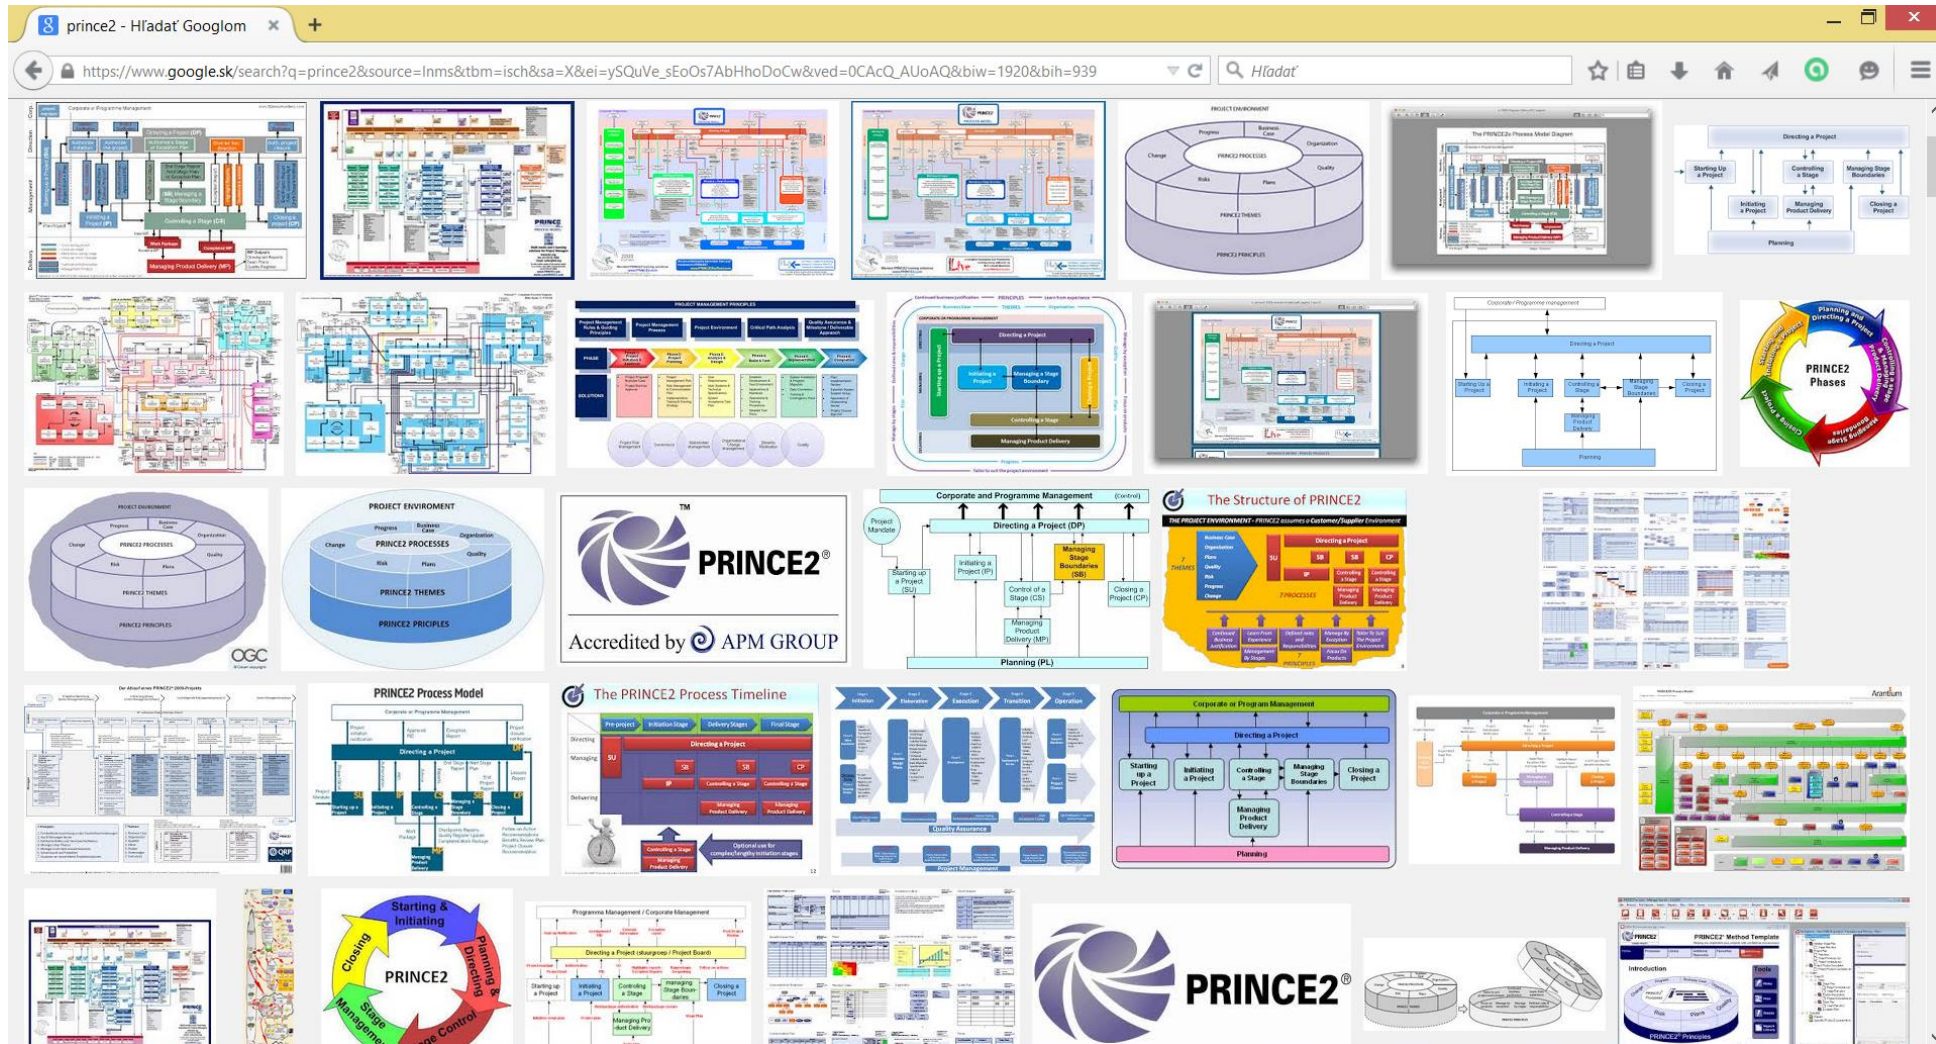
prince2 - Hľadať Googlom ×
+
https://www.google.sk/search?q=prince2&source=lnms&tbm=isch&sa=X&ei=ySQuVe_sEoOs7AbHhoDoCw&ved=0CAcQ_AUoAQ&biw=1920&bih=939
Hľadať

Corporate or Programme Management
Directing a Project (DP)
Controlling a Stage (CS)
Managing Product Delivery (MP)

PROJECT ENVIRONMENT
Progress
Business Case
Organization
Change
PRINCE2 PROCESSES
Quality
Risk
Plans
PRINCE2 THEMES
PRINCE2 PRINCIPLES

The PRINCE2 Process Model Diagram

Directing a Project
Starting Up a Project
Controlling a Stage
Managing Stage Boundaries
Initiating a Project
Managing Product Delivery
Closing a Project
Planning

PROJECT MANAGEMENT PRINCIPLES

Directing a Project
Initiating a Project
Managing a Stage Boundary
Controlling a Stage
Managing Product Delivery

Corporate / Programme management
Directing a Project
Planning

PRINCE2 Phases
Planning and Directing a Project

PROJECT ENVIRONMENT
Progress
Business Case
Organization
Change
PRINCE2 PROCESSES
Quality
Risk
Plans
PRINCE2 THEMES
PRINCE2 PRINCIPLES
OGC

PROJECT ENVIROMENT
Progress
Business Case
Organization
Change
PRINCE2 PROCESSES
Quality
Risk
Plans
PRINCE2 THEMES
PRINCE2 PRICIPLES

TM
PRINCE2®
Accredited by APM GROUP

Corporate and Programme Management
(Control)
Project Mandate
Directing a Project (DP)
Starting up a Project (SU)
Initiating a Project (IP)
Managing Stage Boundaries (SB)
Control of a Stage (CS)
Closing a Project (CP)
Managing Product Delivery (MP)
Planning (PL)

The Structure of PRINCE2
THE PROJECT ENVIRONMENT - PRINCE2 assumes a Customer/Supplier Environment
Directing a Project
SU
SB
SB
CP
IP
7 THEMES
7 PROCESSES
7 PRINCIPLES

Der Ablauf eines PRINCE2®-2009-Projekts

PRINCE2 Process Model
Corporate or Programme Management
Directing a Project

The PRINCE2 Process Timeline
Pre-project
Initiation Stage
Delivery Stages
Final Stage
Directing
Directing a Project
Managing
SU
SB
SB
CP
IP
Controlling a Stage
Controlling a Stage
Delivering
Managing Product Delivery
Managing Product Delivery
Controlling a Stage
Managing Product Delivery
Optional use for complex/lengthy initiation stages

Initiation
Elaboration
Execution
Transition
Operation
Quality Assurance
Project Management

Corporate or Program Management
Directing a Project
Starting up a Project
Initiating a Project
Controlling a Stage
Managing Stage Boundaries
Closing a Project
Managing Product Delivery
Planning

Corporate or Programme Management

Arantium

Starting & Initiating
Closing
PRINCE2
Planning & Directing
Stage Management
Stage Control

Programme Management / Corporate Management
Directing a Project (stuurgroep / Project Board)
Starting up a Project
Initiating a Project
Controlling a Stage
managing stage boundaries
Closing a Project
Managing Product Delivery

PRINCE2®

PRINCE2® Method Template
Introduction
PRINCE2® Principles